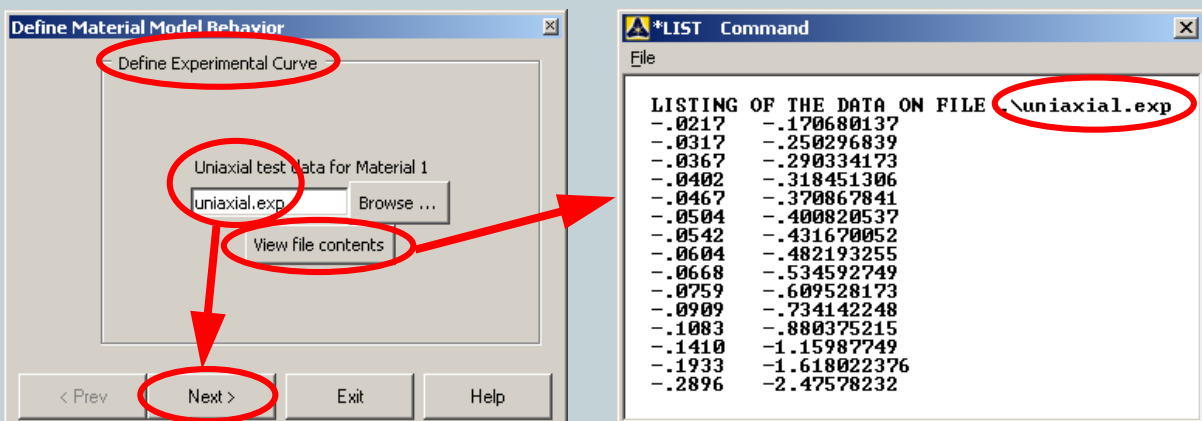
Define Material Model Behavior

Define Experimental Curve

Uniaxial test data for Material 1

uniaxial.exp

Browse ...

View file contents

< Prev

Next >

Exit

Help

*LIST Command

File

LISTING OF THE DATA ON FILE .\uniaxial.exp

| | |
|---|---|
| -.0217 | -.170680137 |
| -.0317 | -.250296839 |
| -.0367 | -.290334173 |
| -.0402 | -.318451306 |
| -.0467 | -.370867841 |
| -.0504 | -.400820537 |
| -.0542 | -.431670052 |
| -.0604 | -.482193255 |
| -.0668 | -.534592749 |
| -.0759 | -.609528173 |
| -.0909 | -.734142248 |
| -.1083 | -.880375215 |
| -.1410 | -1.15987749 |
| -.1933 | -1.618022376 |
| -.2896 | -2.47578232 |